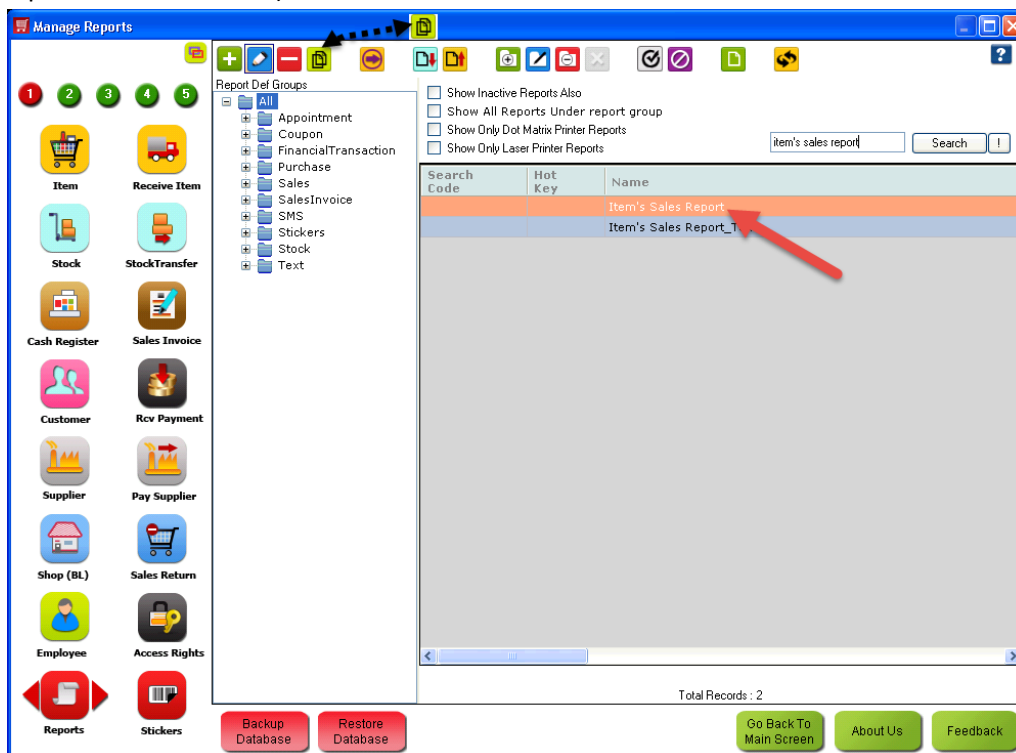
Manage Reports

1 2 3 4 5

Item
Receive Item
Stock
StockTransfer
Cash Register
Sales Invoice
Customer
Rcv Payment
Supplier
Pay Supplier
Shop (BL)
Sales Return
Employee
Access Rights
Reports
Stickers

Report Def Groups
All
Appointment
Coupon
FinancialTransaction
Purchase
Sales
SalesInvoice
SMS
Stickers
Stock
Text

Show Inactive Reports Also
Show All Reports Under report group
Show Only Dot Matrix Printer Reports
Show Only Laser Printer Reports

item's sales report
Search
!

| Search Code | Hot Key | Name |
|---|---|---|
| | | Item's Sales Report |
| | | Item's Sales Report_T |

Total Records : 2

Backup Database
Restore Database
Go Back To Main Screen
About Us
Feedback